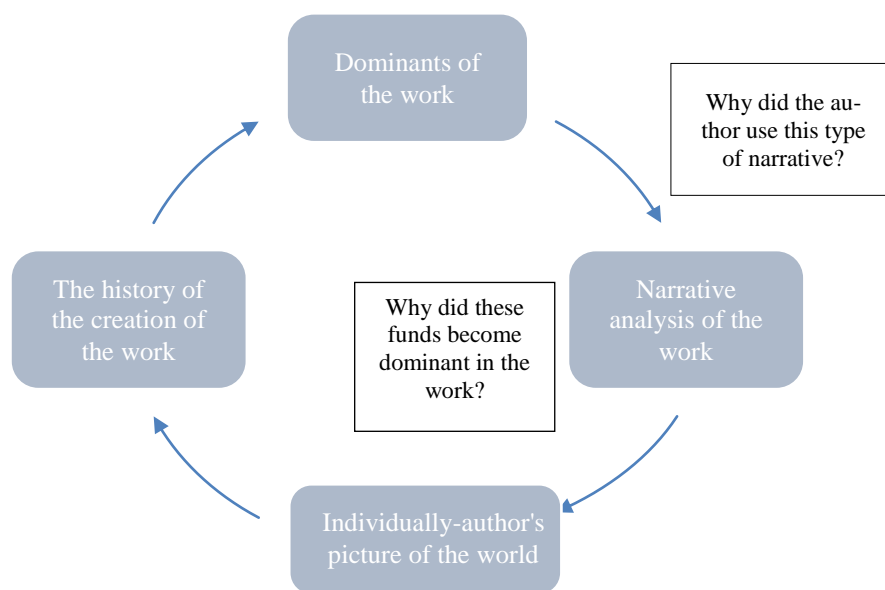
Dominants of the work

Why did the author use this type of narrative?

The history of the creation of the work

Why did these funds become dominant in the work?

Narrative analysis of the work

Individually-author's picture of the world